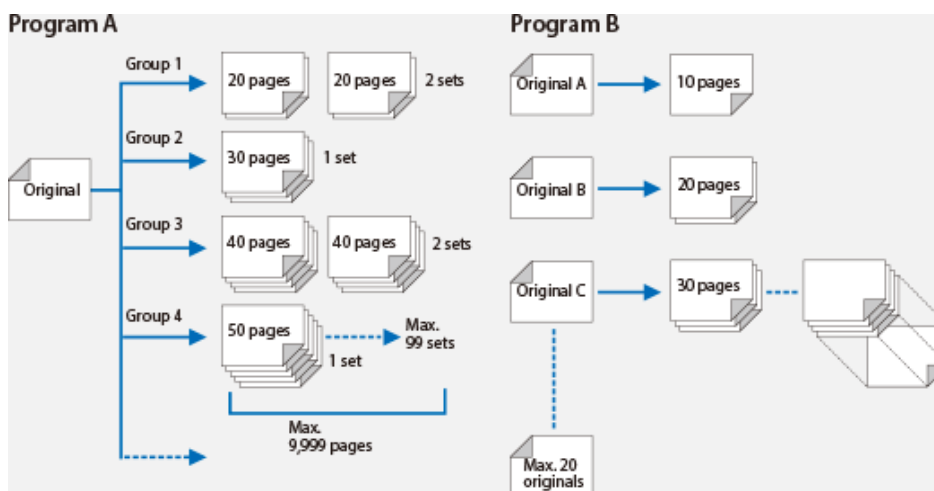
Program A

Original

Group 1
20 pages
20 pages
2 sets

Group 2
30 pages
1 set

Group 3
40 pages
40 pages
2 sets

Group 4
50 pages
1 set
Max. 99 sets

Max. 9,999 pages

Program B

Original A
10 pages

Original B
20 pages

Original C
30 pages

Max. 20 originals